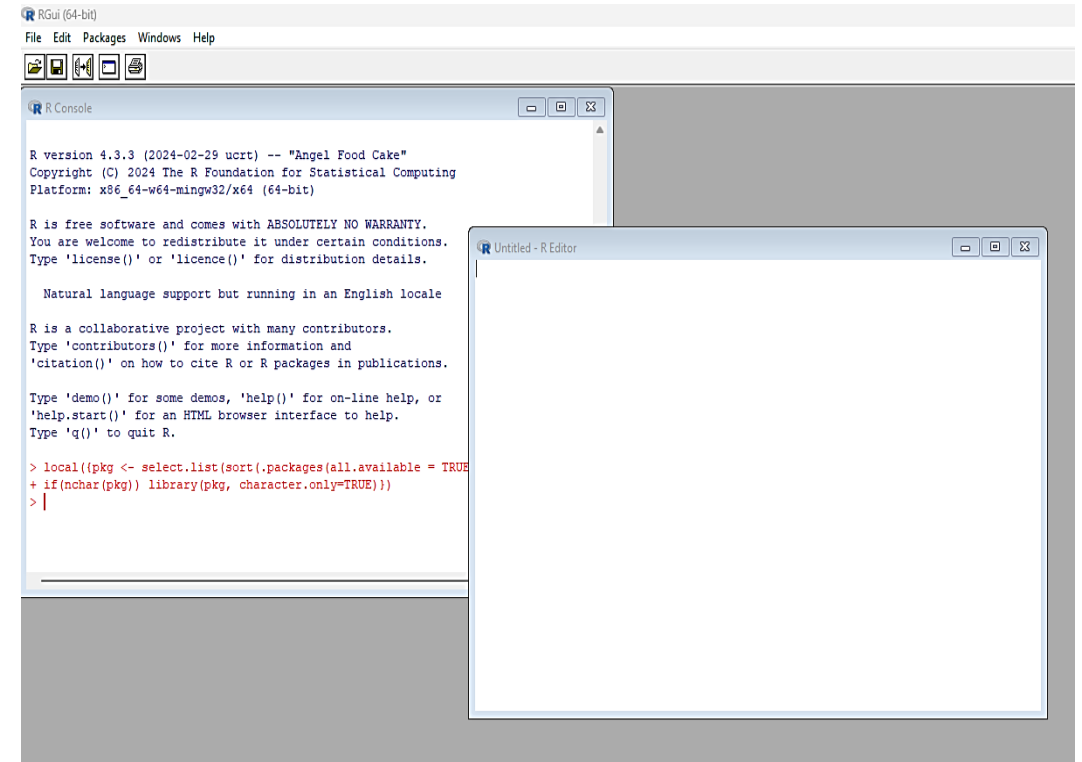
RGui (64-bit)
File Edit Packages Windows Help

R Console

R version 4.3.3 (2024-02-29 ucrt) -- "Angel Food Cake"
Copyright (C) 2024 The R Foundation for Statistical Computing
Platform: x86_64-w64-mingw32/x64 (64-bit)

R is free software and comes with ABSOLUTELY NO WARRANTY.
You are welcome to redistribute it under certain conditions.
Type 'license()' or 'licence()' for distribution details.

Natural language support but running in an English locale

R is a collaborative project with many contributors.
Type 'contributors()' for more information and
'citation()' on how to cite R or R packages in publications.

Type 'demo()' for some demos, 'help()' for on-line help, or
'help.start()' for an HTML browser interface to help.
Type 'q()' to quit R.

> local({pkg <- select.list(sort(.packages(all.available = TRUE
+ if(nchar(pkg)) library(pkg, character.only=TRUE)})
>

Untitled - R Editor